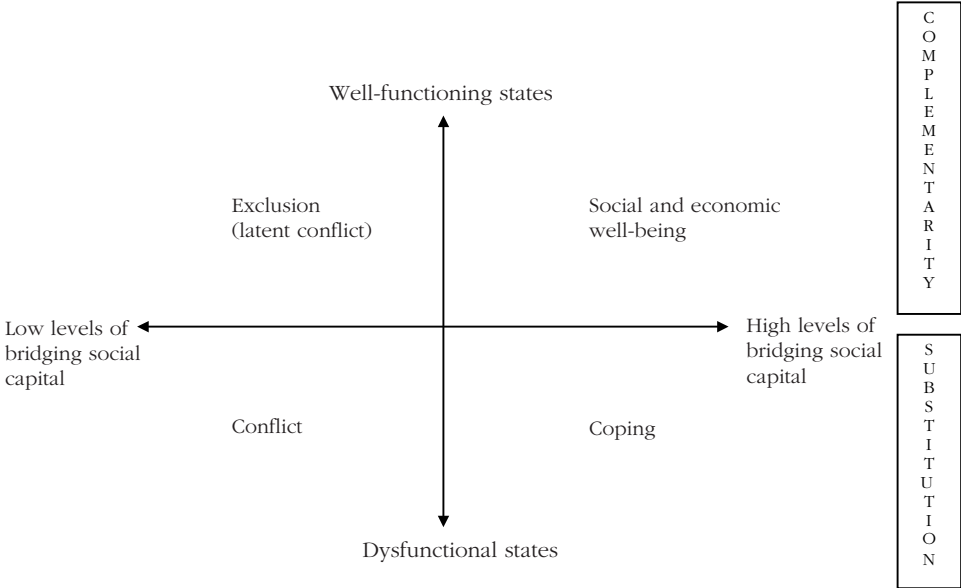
Well-functioning states

Exclusion (latent conflict)

Social and economic well-being

Low levels of bridging social capital

High levels of bridging social capital

Conflict

Coping

Dysfunctional states

COMPLEMENTARITY

SUBSTITUTION